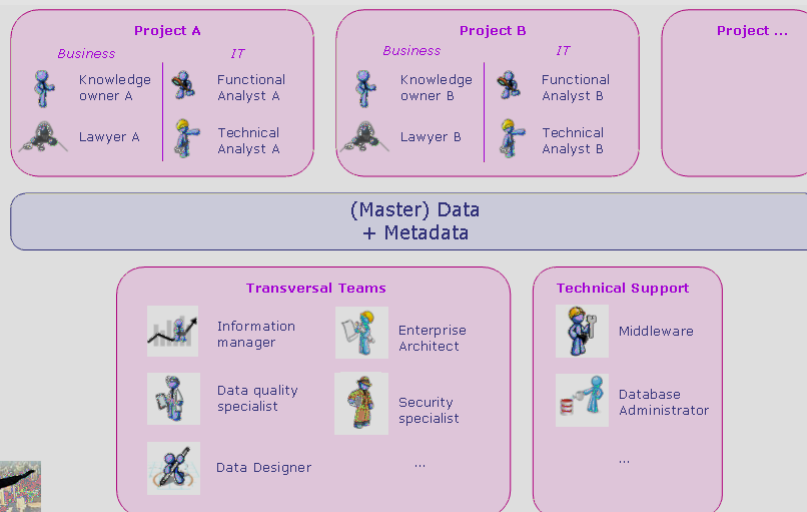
Project A

Business

IT

Knowledge owner A

Lawyer A

Functional Analyst A

Technical Analyst A

Project B

Business

IT

Knowledge owner B

Lawyer B

Functional Analyst B

Technical Analyst B

Project ...

(Master) Data
+ Metadata

Transversal Teams

Information manager

Enterprise Architect

Data quality specialist

Security specialist

Data Designer

...

Technical Support

Middleware

Database Administrator

...